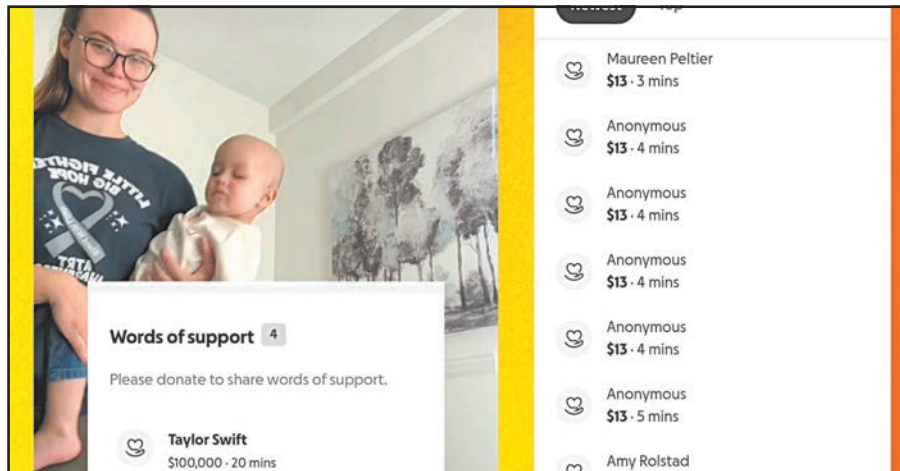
LITTLE FIGHTER BIG HOPE

Words of support 4

Please donate to share words of support.

Taylor Swift
$100,000 · 20 mins

Newest Top

Maureen Peltier
$13 · 3 mins

Anonymous
$13 · 4 mins

Anonymous
$13 · 4 mins

Anonymous
$13 · 4 mins

Anonymous
$13 · 4 mins

Anonymous
$13 · 5 mins

Amy Rolstad